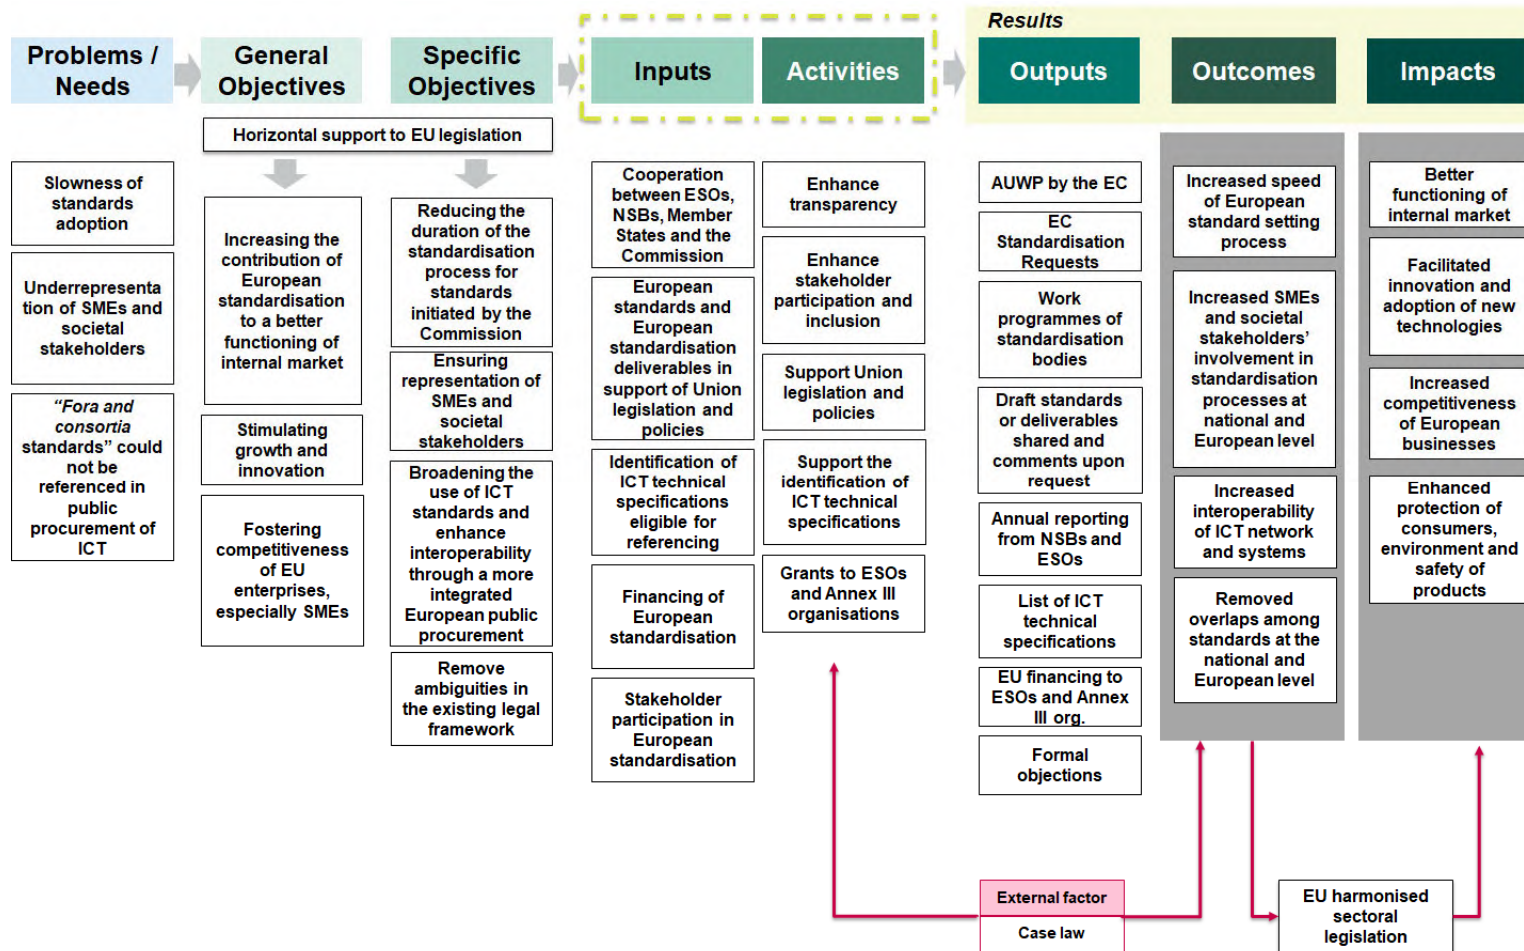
Results

Problems / Needs

General Objectives

Specific Objectives

Inputs

Activities

Outputs

Outcomes

Impacts

Horizontal support to EU legislation

Slowness of standards adoption

Underrepresentation of SMEs and societal stakeholders

"Fora and consortia standards" could not be referenced in public procurement of ICT

Increasing the contribution of European standardisation to a better functioning of internal market

Stimulating growth and innovation

Fostering competitiveness of EU enterprises, especially SMEs

Reducing the duration of the standardisation process for standards initiated by the Commission

Ensuring representation of SMEs and societal stakeholders

Broadening the use of ICT standards and enhance interoperability through a more integrated European public procurement

Remove ambiguities in the existing legal framework

Cooperation between ESOs, NSBs, Member States and the Commission

European standards and European standardisation deliverables in support of Union legislation and policies

Identification of ICT technical specifications eligible for referencing

Financing of European standardisation

Stakeholder participation in European standardisation

Enhance transparency

Enhance stakeholder participation and inclusion

Support Union legislation and policies

Support the identification of ICT technical specifications

Grants to ESOs and Annex III organisations

AUWP by the EC

EC Standardisation Requests

Work programmes of standardisation bodies

Draft standards or deliverables shared and comments upon request

Annual reporting from NSBs and ESOs

List of ICT technical specifications

EU financing to ESOs and Annex III org.

Formal objections

Increased speed of European standard setting process

Increased SMEs and societal stakeholders' involvement in standardisation processes at national and European level

Increased interoperability of ICT network and systems

Removed overlaps among standards at the national and European level

Better functioning of internal market

Facilitated innovation and adoption of new technologies

Increased competitiveness of European businesses

Enhanced protection of consumers, environment and safety of products

External factor

Case law

EU harmonised sectoral legislation